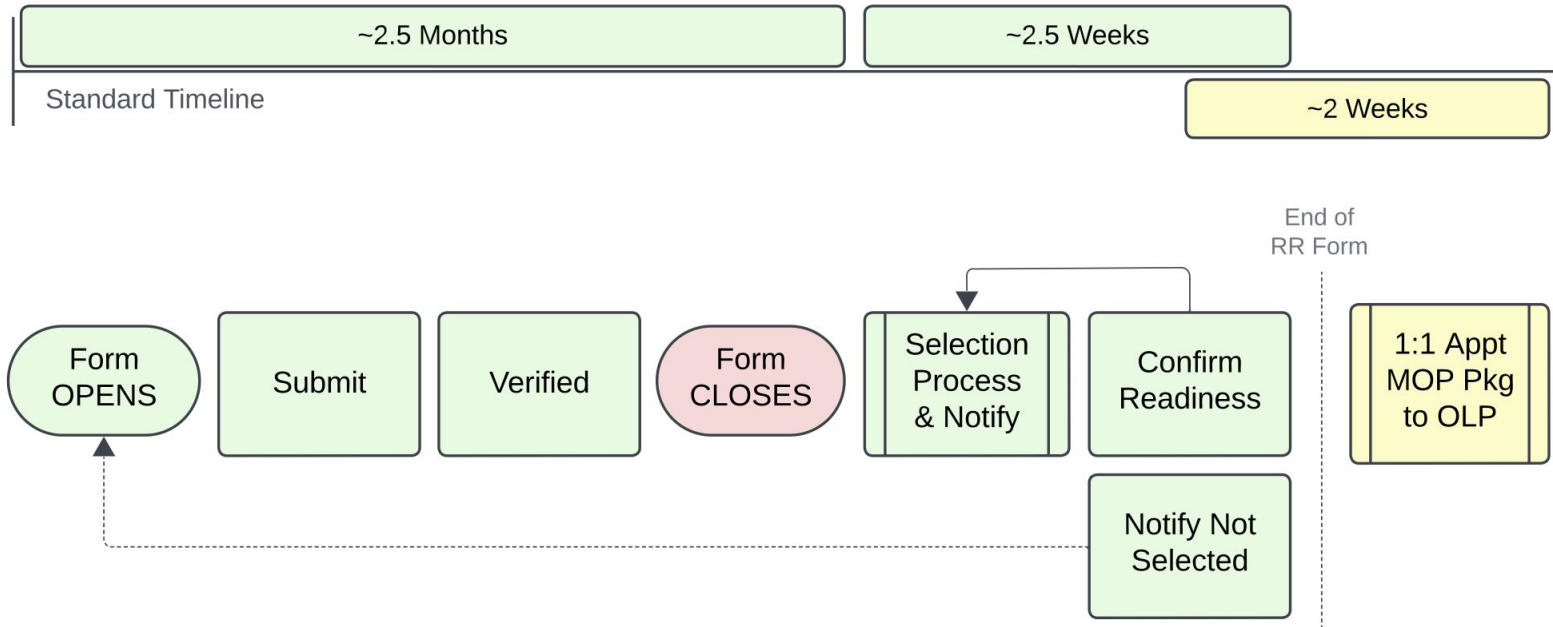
~2.5 Months

~2.5 Weeks

Standard Timeline

~2 Weeks

End of RR Form

Form OPENS

Submit

Verified

Form CLOSES

Selection Process & Notify

Confirm Readiness

1:1 Appt MOP Pkg to OLP

Notify Not Selected